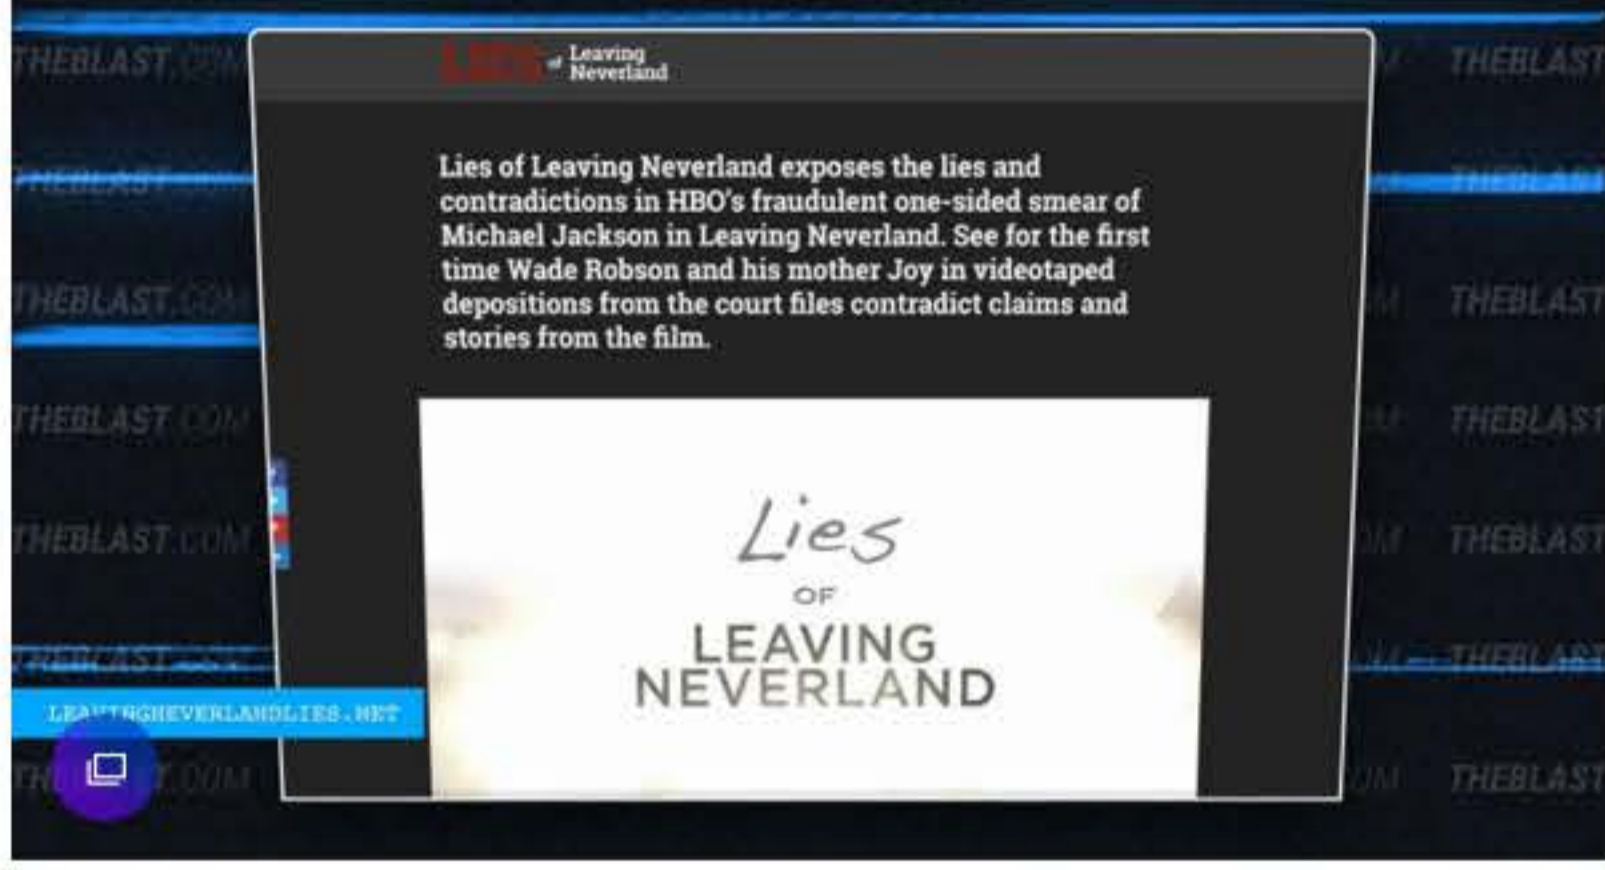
THEBLAST.COM

THEBLAST

LIES of Leaving Neverland

Lies of Leaving Neverland exposes the lies and contradictions in HBO's fraudulent one-sided smear of Michael Jackson in Leaving Neverland. See for the first time Wade Robson and his mother Joy in videotaped depositions from the court files contradict claims and stories from the film.

Lies OF LEAVING NEVERLAND

LEA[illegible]NGNEVERLANDLIES.NET

THEBLAST.COM